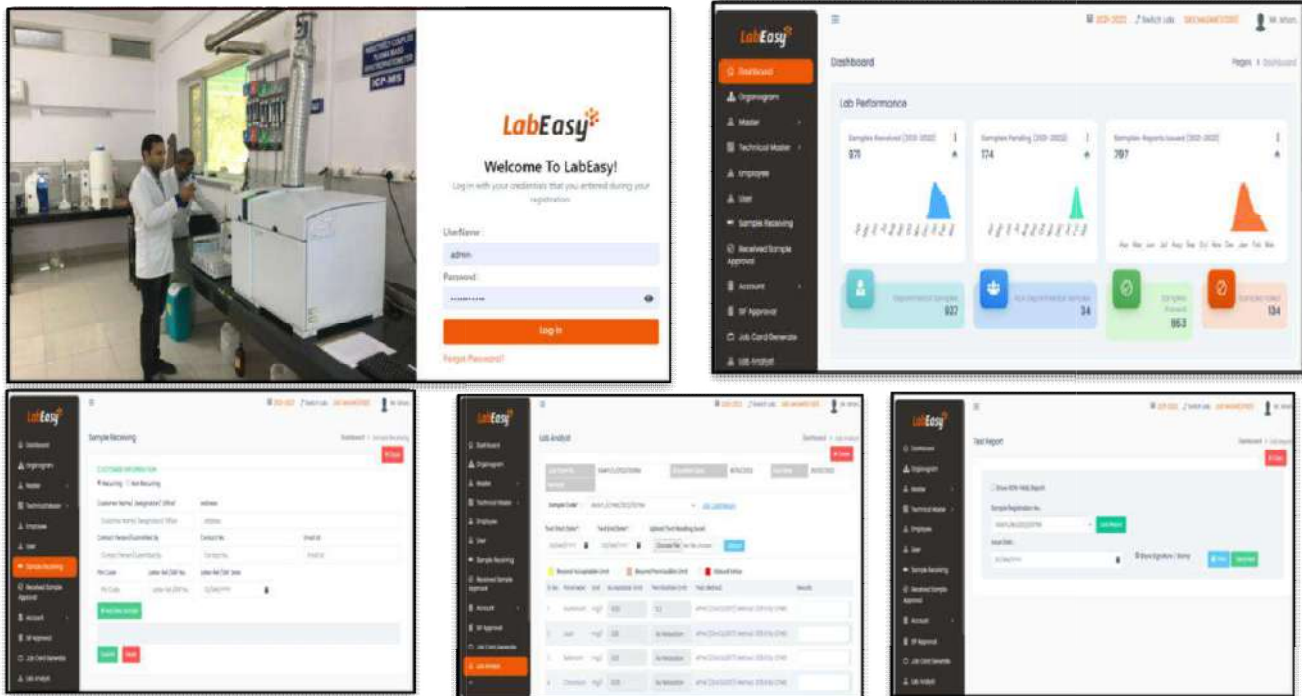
LabEasy

Welcome To LabEasy!

Log in with your credentials that you entered during your registration

UserName :

admin

Password :

Log In

Forgot Password?

LabEasy

Dashboard

Organogram

Master

Technical Master

Employee

User

Sample Receiving

Received Sample Approval

Account

SF Approval

Job Card Generate

Lab Analyst

Dashboard

Pages / Dashboard

Lab Performance

Samples Received [2021-2022]

971

Samples Pending [2021-2022]

174

Samples Reports Issued [2021-2022]

797

Departmental Samples

937

Non Departmental Samples

34

Samples Passed

863

Samples Failed

134

LabEasy

Sample Receiving

CUSTOMER INFORMATION

Customer Name/ Designation/ Office

Address

Contact Person/Submitted By

Contact No.

Email Id

Submit

LabEasy

Lab Analyst

Sample Code

Beyond Acceptable Limit

Beyond Permissible Limit

Absent Value

Aluminium

Iron

Selenium

Chromium

No Relaxation

LabEasy

Test Report

Show With Web Report

Sample Registration No.

Issue Date

Print

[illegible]